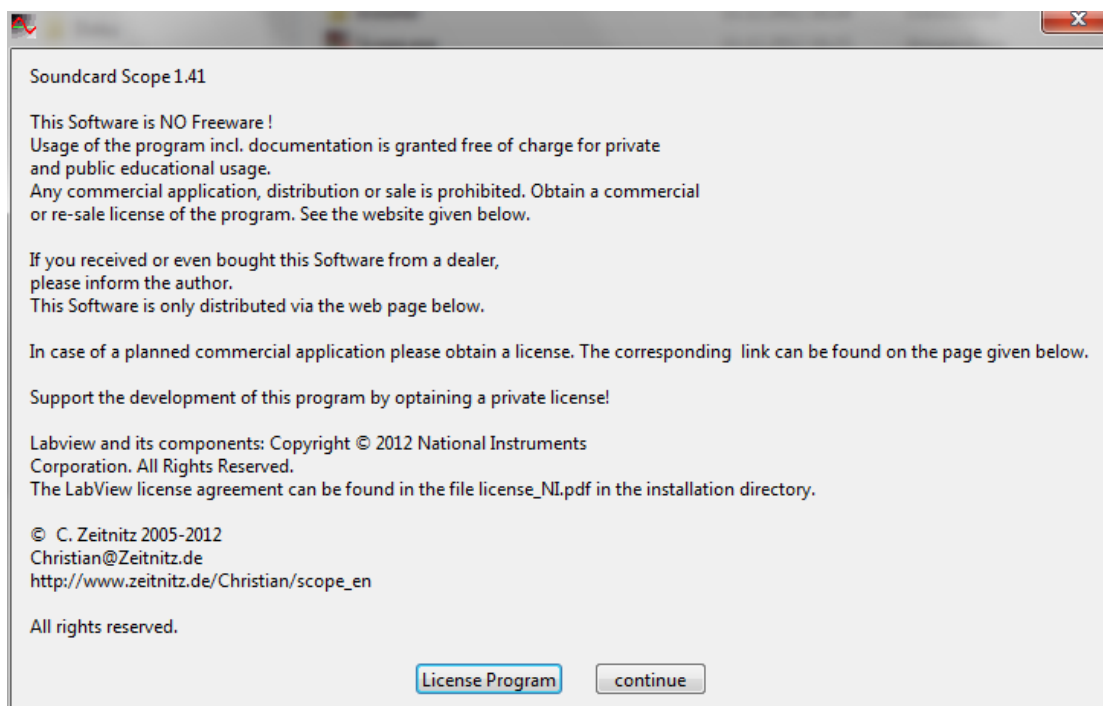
Soundcard Scope 1.41

This Software is NO Freeware !
Usage of the program incl. documentation is granted free of charge for private and public educational usage.
Any commercial application, distribution or sale is prohibited. Obtain a commercial or re-sale license of the program. See the website given below.

If you received or even bought this Software from a dealer, please inform the author.
This Software is only distributed via the web page below.

In case of a planned commercial application please obtain a license. The corresponding link can be found on the page given below.

Support the development of this program by optaining a private license!

Labview and its components: Copyright © 2012 National Instruments Corporation. All Rights Reserved.
The LabView license agreement can be found in the file license_NI.pdf in the installation directory.

© C. Zeitnitz 2005-2012
Christian@Zeitnitz.de
http://www.zeitnitz.de/Christian/scope_en

All rights reserved.

License Program continue